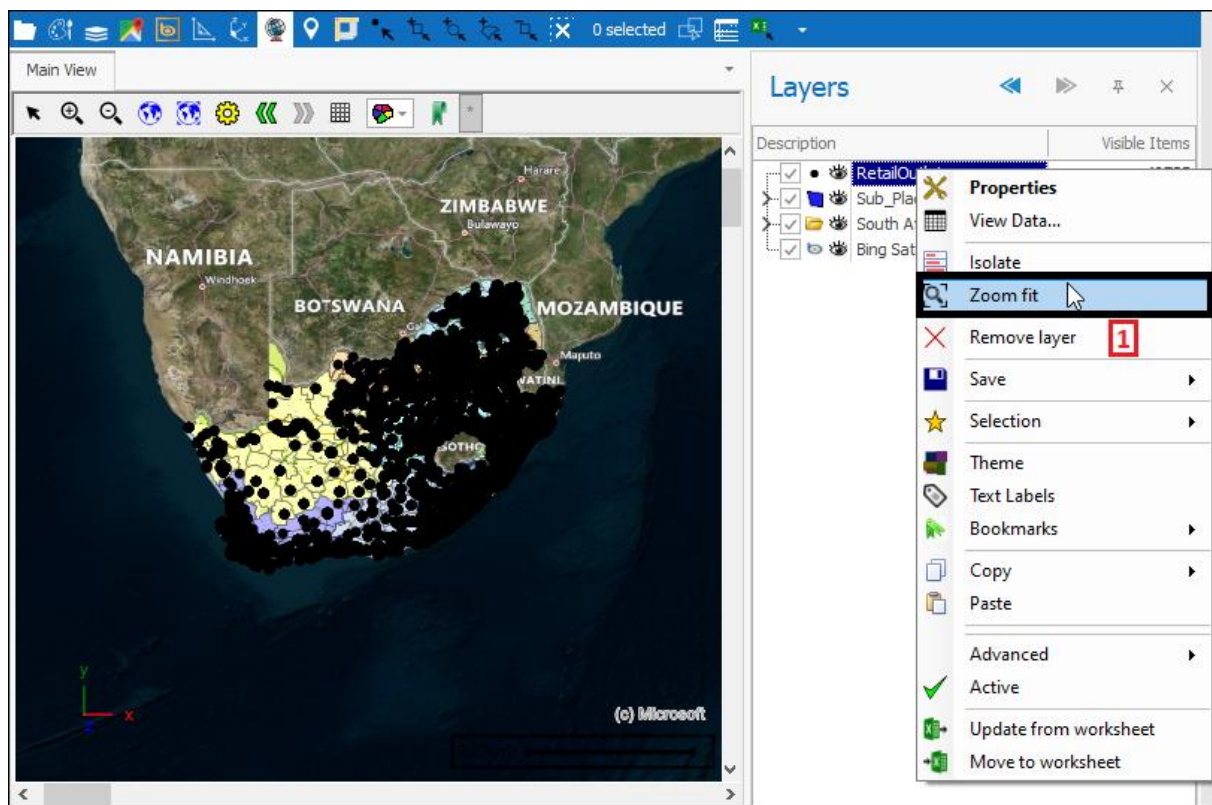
0 selected

Main View

Harare
ZIMBABWE
Bulawayo
NAMIBIA
Windhoek
BOTSWANA
MOZAMBIQUE
Maputo
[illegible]ATINI
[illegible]SOTHO

y
x
z
(c) Microsoft

Layers

Description | Visible Items

RetailOu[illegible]
Sub_Pla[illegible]
South A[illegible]
Bing Sat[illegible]

Properties
View Data...
Isolate
Zoom fit
Remove layer
1
Save
Selection
Theme
Text Labels
Bookmarks
Copy
Paste
Advanced
Active
Update from worksheet
Move to worksheet